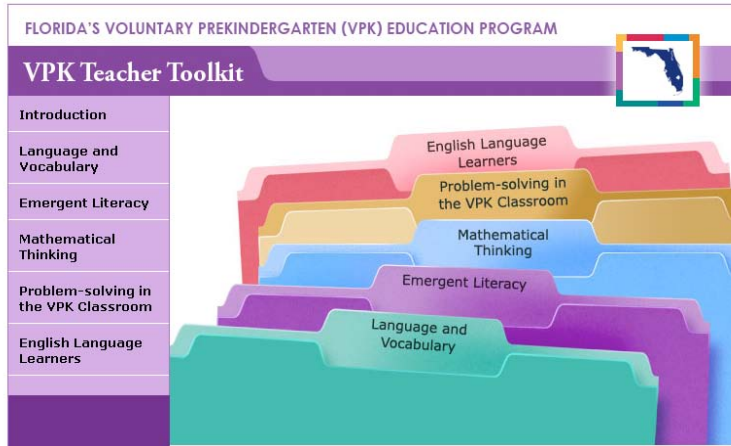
FLORIDA'S VOLUNTARY PREKINDERGARTEN (VPK) EDUCATION PROGRAM

VPK Teacher Toolkit

Introduction

Language and Vocabulary

Emergent Literacy

Mathematical Thinking

Problem-solving in the VPK Classroom

English Language Learners

English Language Learners

Problem-solving in the VPK Classroom

Mathematical Thinking

Emergent Literacy

Language and Vocabulary